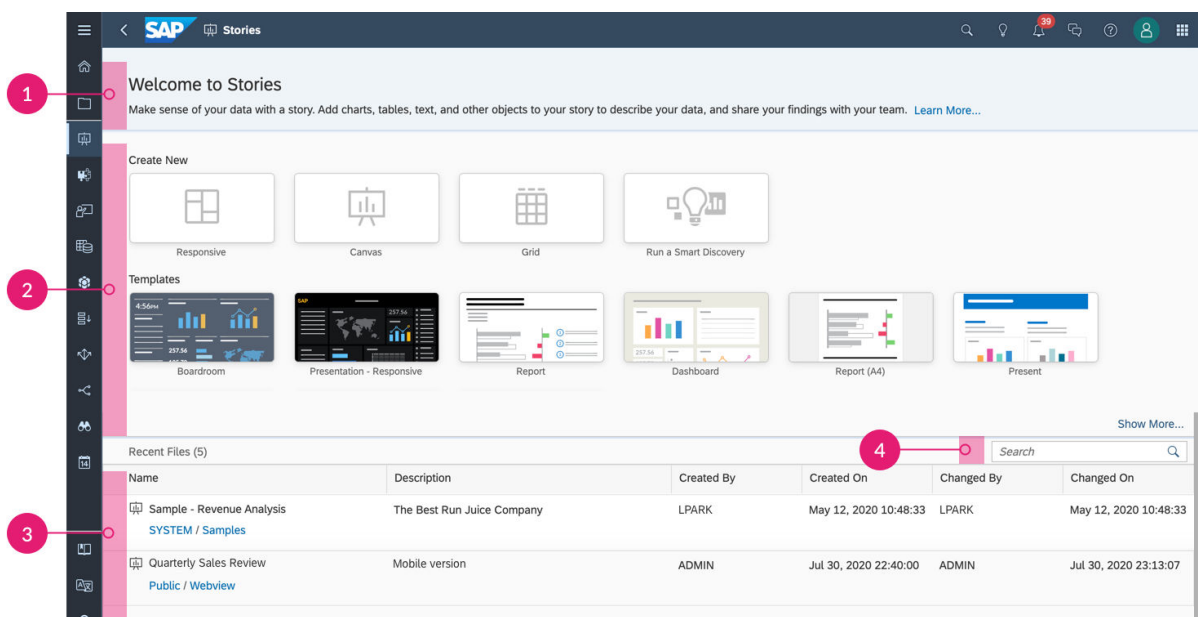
SAP Stories

39

1

Welcome to Stories

Make sense of your data with a story. Add charts, tables, text, and other objects to your story to describe your data, and share your findings with your team. Learn More...

Create New

Responsive

Canvas

Grid

Run a Smart Discovery

2

Templates

4:56PM

257.56

Boardroom

SAP

257.56

Presentation - Responsive

Report

257.56

Dashboard

Report (A4)

Present

Show More...

Recent Files (5)

4

Search

| Name | Description | Created By | Created On | Changed By | Changed On |
|---|---|---|---|---|---|
| Sample - Revenue Analysis SYSTEM / Samples | The Best Run Juice Company | LPARK | May 12, 2020 10:48:33 | LPARK | May 12, 2020 10:48:33 |
| Quarterly Sales Review Public / Webview | Mobile version | ADMIN | Jul 30, 2020 22:40:00 | ADMIN | Jul 30, 2020 23:13:07 |

3

14